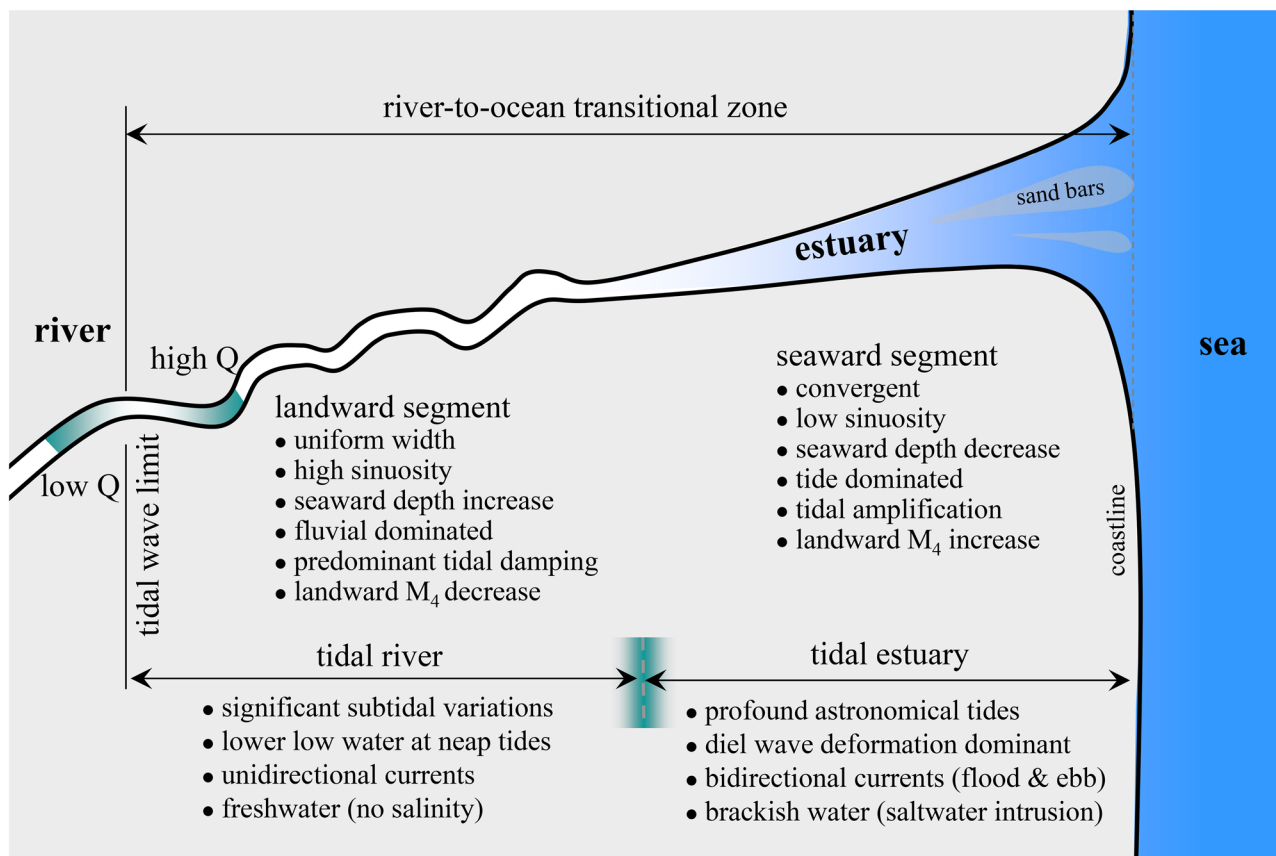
river-to-ocean transitional zone

sand bars

estuary

river

high Q

low Q

tidal wave limit

sea

landward segment
• uniform width
• high sinuosity
• seaward depth increase
• fluvial dominated
• predominant tidal damping
• landward $M_4$ decrease

seaward segment
• convergent
• low sinuosity
• seaward depth decrease
• tide dominated
• tidal amplification
• landward $M_4$ increase

coastline

tidal river
• significant subtidal variations
• lower low water at neap tides
• unidirectional currents
• freshwater (no salinity)

tidal estuary
• profound astronomical tides
• diel wave deformation dominant
• bidirectional currents (flood & ebb)
• brackish water (saltwater intrusion)